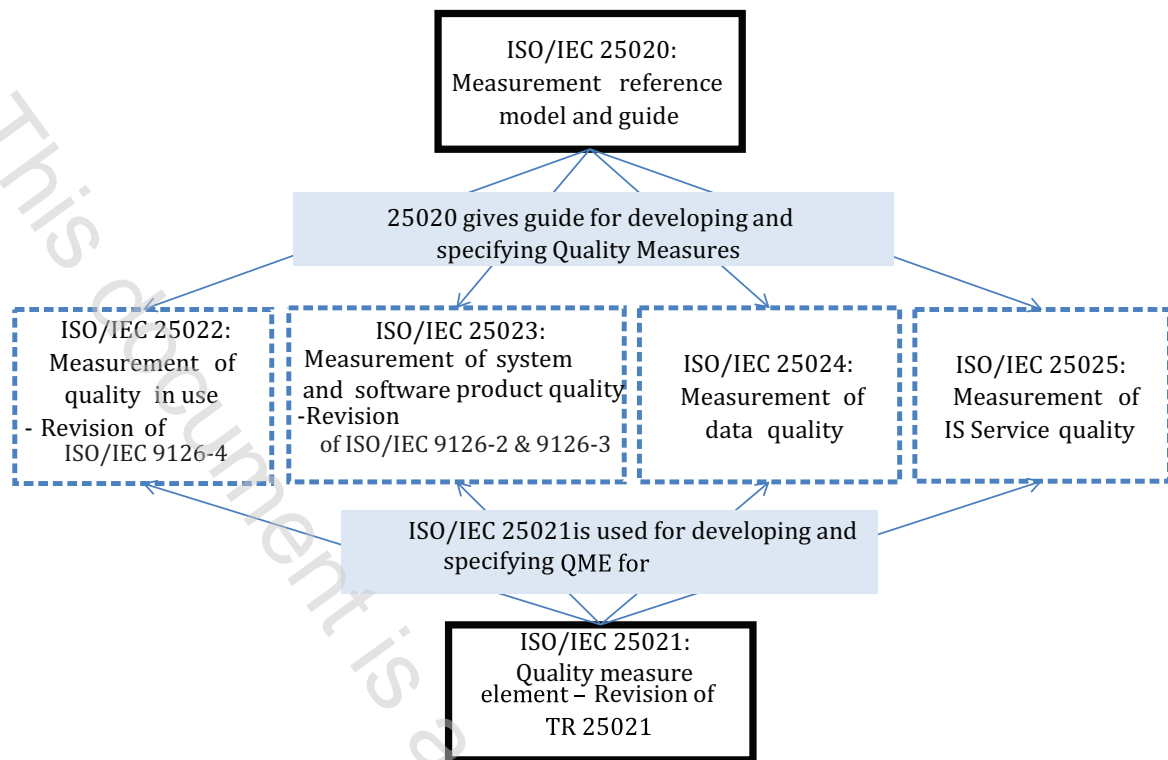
ISO/IEC 25020: Measurement reference model and guide

25020 gives guide for developing and specifying Quality Measures

ISO/IEC 25022: Measurement of quality in use - Revision of ISO/IEC 9126-4

ISO/IEC 25023: Measurement of system and software product quality -Revision of ISO/IEC 9126-2 & 9126-3

ISO/IEC 25024: Measurement of data quality

ISO/IEC 25025: Measurement of IS Service quality

ISO/IEC 25021is used for developing and specifying QME for

ISO/IEC 25021: Quality measure element – Revision of TR 25021

This document is a